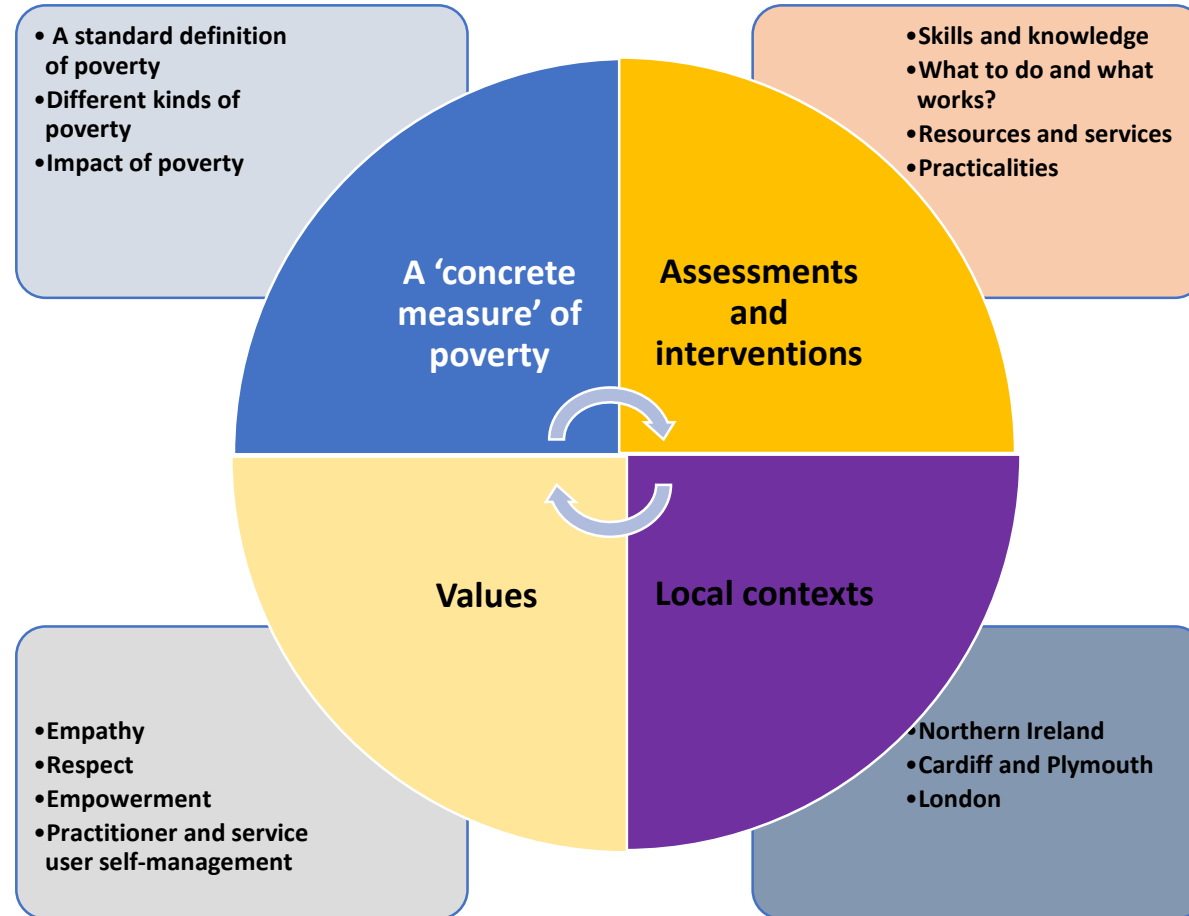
• A standard definition of poverty
•Different kinds of poverty
•Impact of poverty

•Skills and knowledge
•What to do and what works?
•Resources and services
•Practicalities

A 'concrete measure' of poverty

Assessments and interventions

Values

Local contexts

•Empathy
•Respect
•Empowerment
•Practitioner and service user self-management

•Northern Ireland
•Cardiff and Plymouth
•London